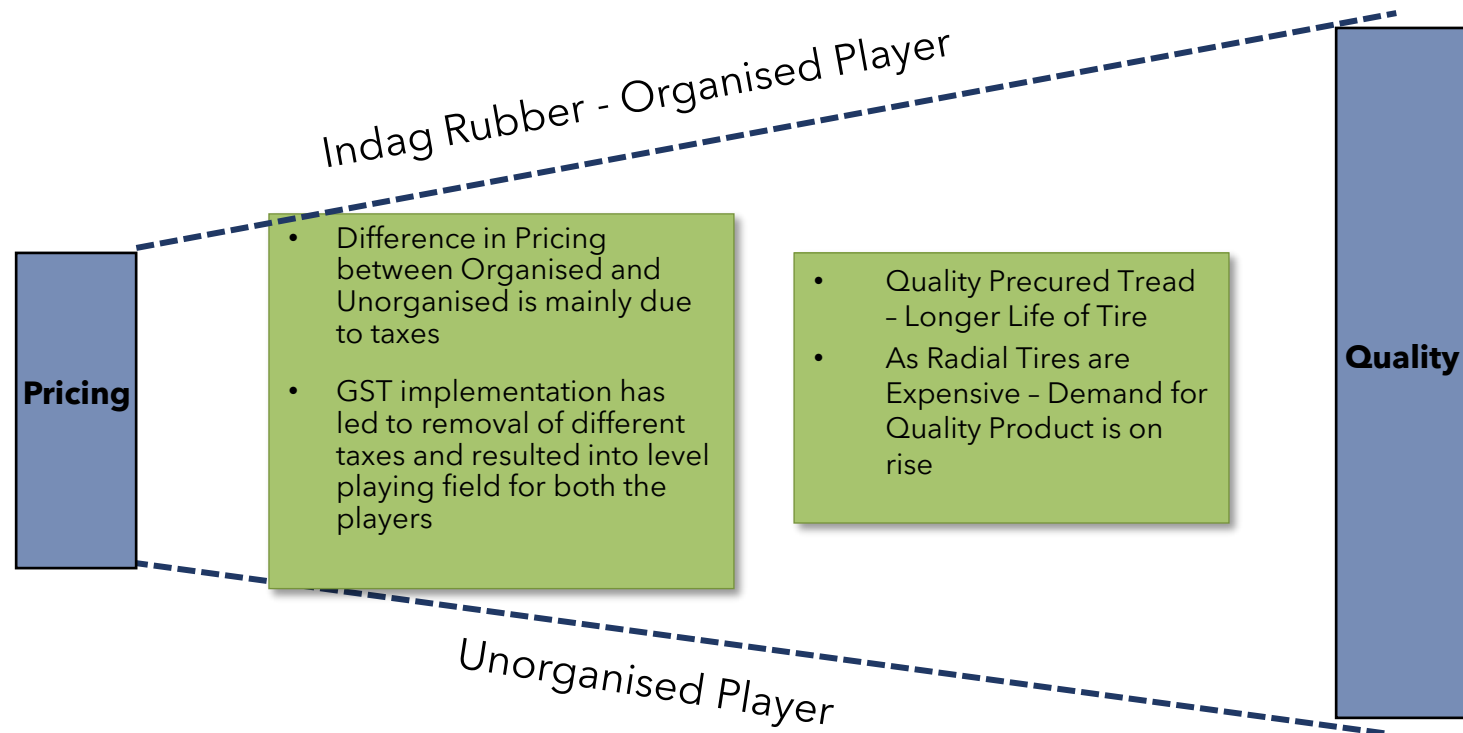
Indag Rubber - Organised Player

Pricing

- Difference in Pricing between Organised and Unorganised is mainly due to taxes
- GST implementation has led to removal of different taxes and resulted into level playing field for both the players

- Quality Precured Tread – Longer Life of Tire
- As Radial Tires are Expensive – Demand for Quality Product is on rise

Quality

Unorganised Player